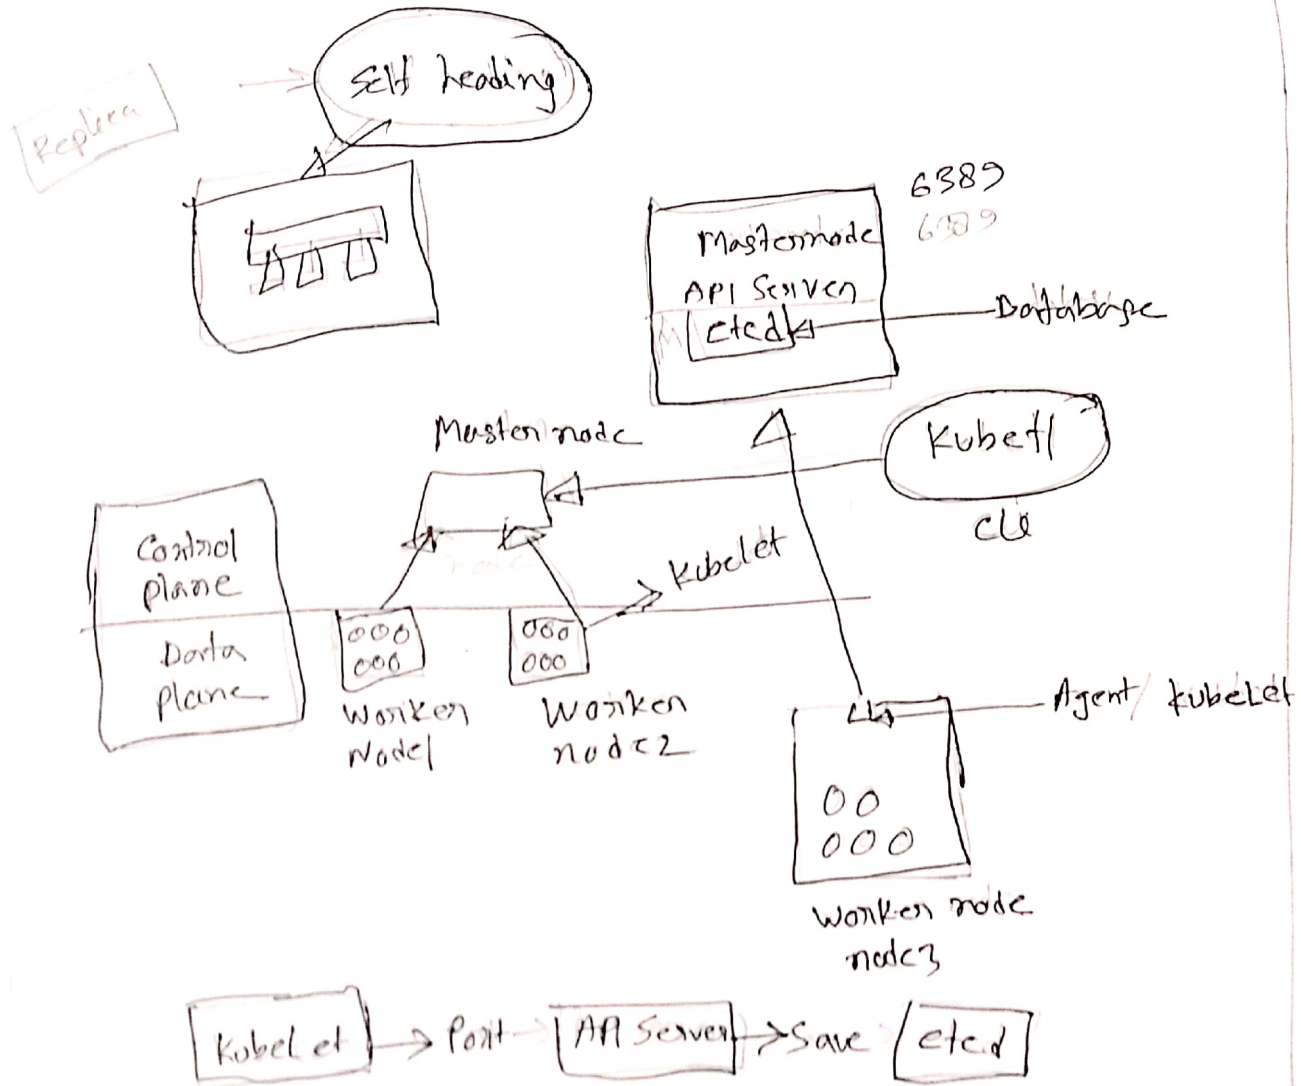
Self healing

Replica

6389
6389

Masternode
API Server
etcd

Database

Master node

Kubectl

CLI

Control plane

Data plane

Kubelet

Worker Node1

Worker node2

Agent/ kubelet

Worker node
node3

Kubelet → Post → API Server → Save etcd